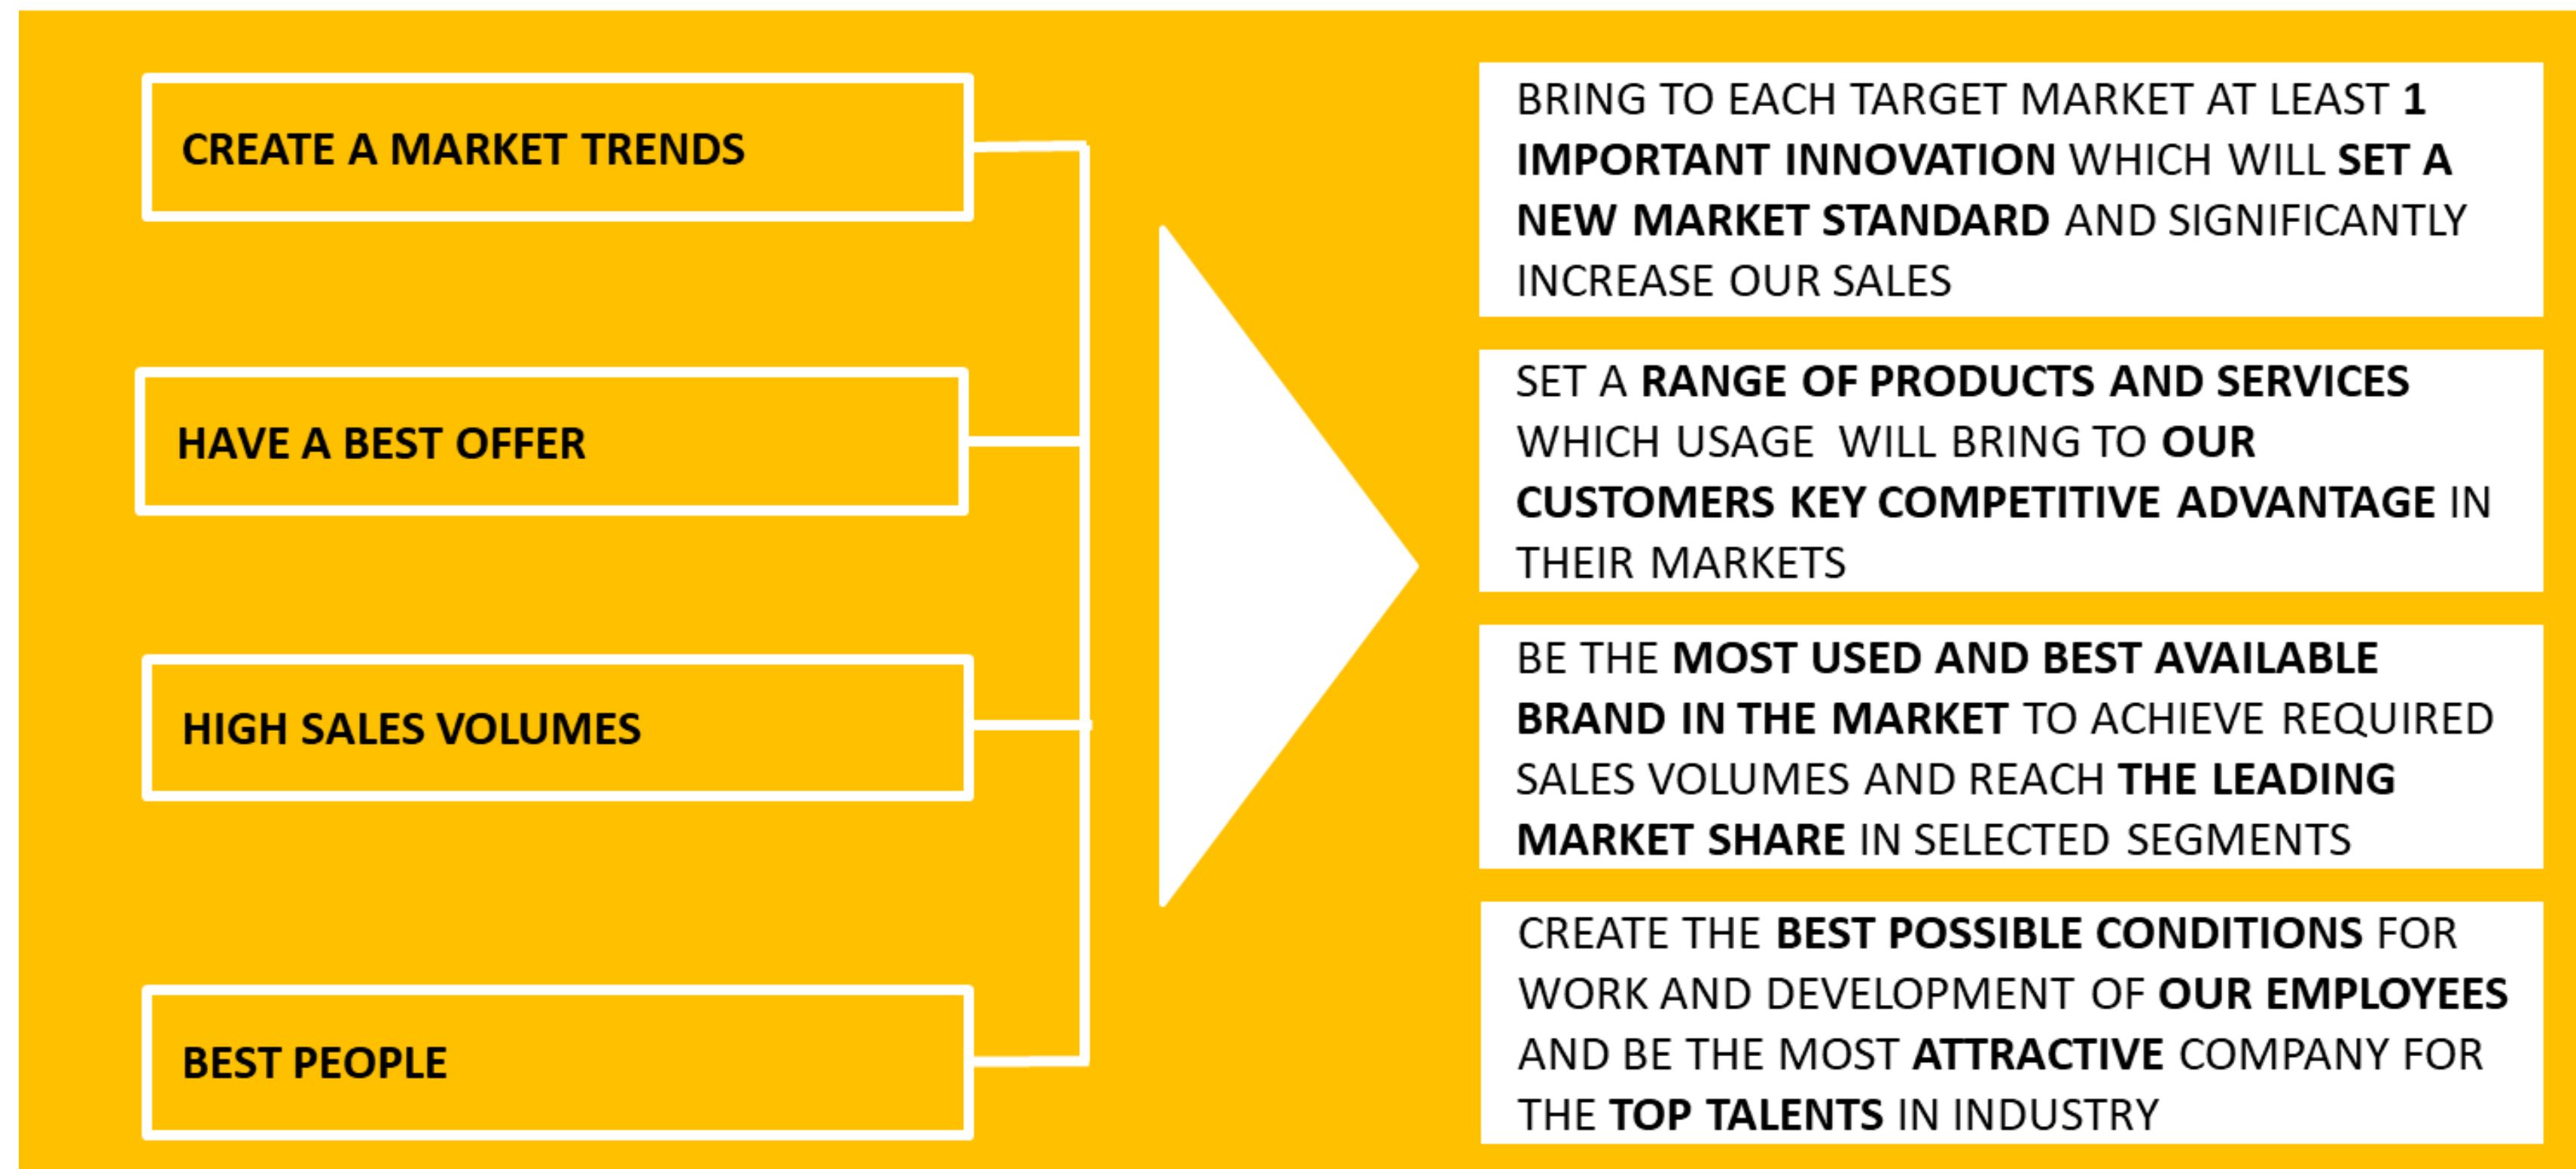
CREATE A MARKET TRENDS

HAVE A BEST OFFER

HIGH SALES VOLUMES

BEST PEOPLE

BRING TO EACH TARGET MARKET AT LEAST 1 IMPORTANT INNOVATION WHICH WILL SET A NEW MARKET STANDARD AND SIGNIFICANTLY INCREASE OUR SALES

SET A RANGE OF PRODUCTS AND SERVICES WHICH USAGE WILL BRING TO OUR CUSTOMERS KEY COMPETITIVE ADVANTAGE IN THEIR MARKETS

BE THE MOST USED AND BEST AVAILABLE BRAND IN THE MARKET TO ACHIEVE REQUIRED SALES VOLUMES AND REACH THE LEADING MARKET SHARE IN SELECTED SEGMENTS

CREATE THE BEST POSSIBLE CONDITIONS FOR WORK AND DEVELOPMENT OF OUR EMPLOYEES AND BE THE MOST ATTRACTIVE COMPANY FOR THE TOP TALENTS IN INDUSTRY